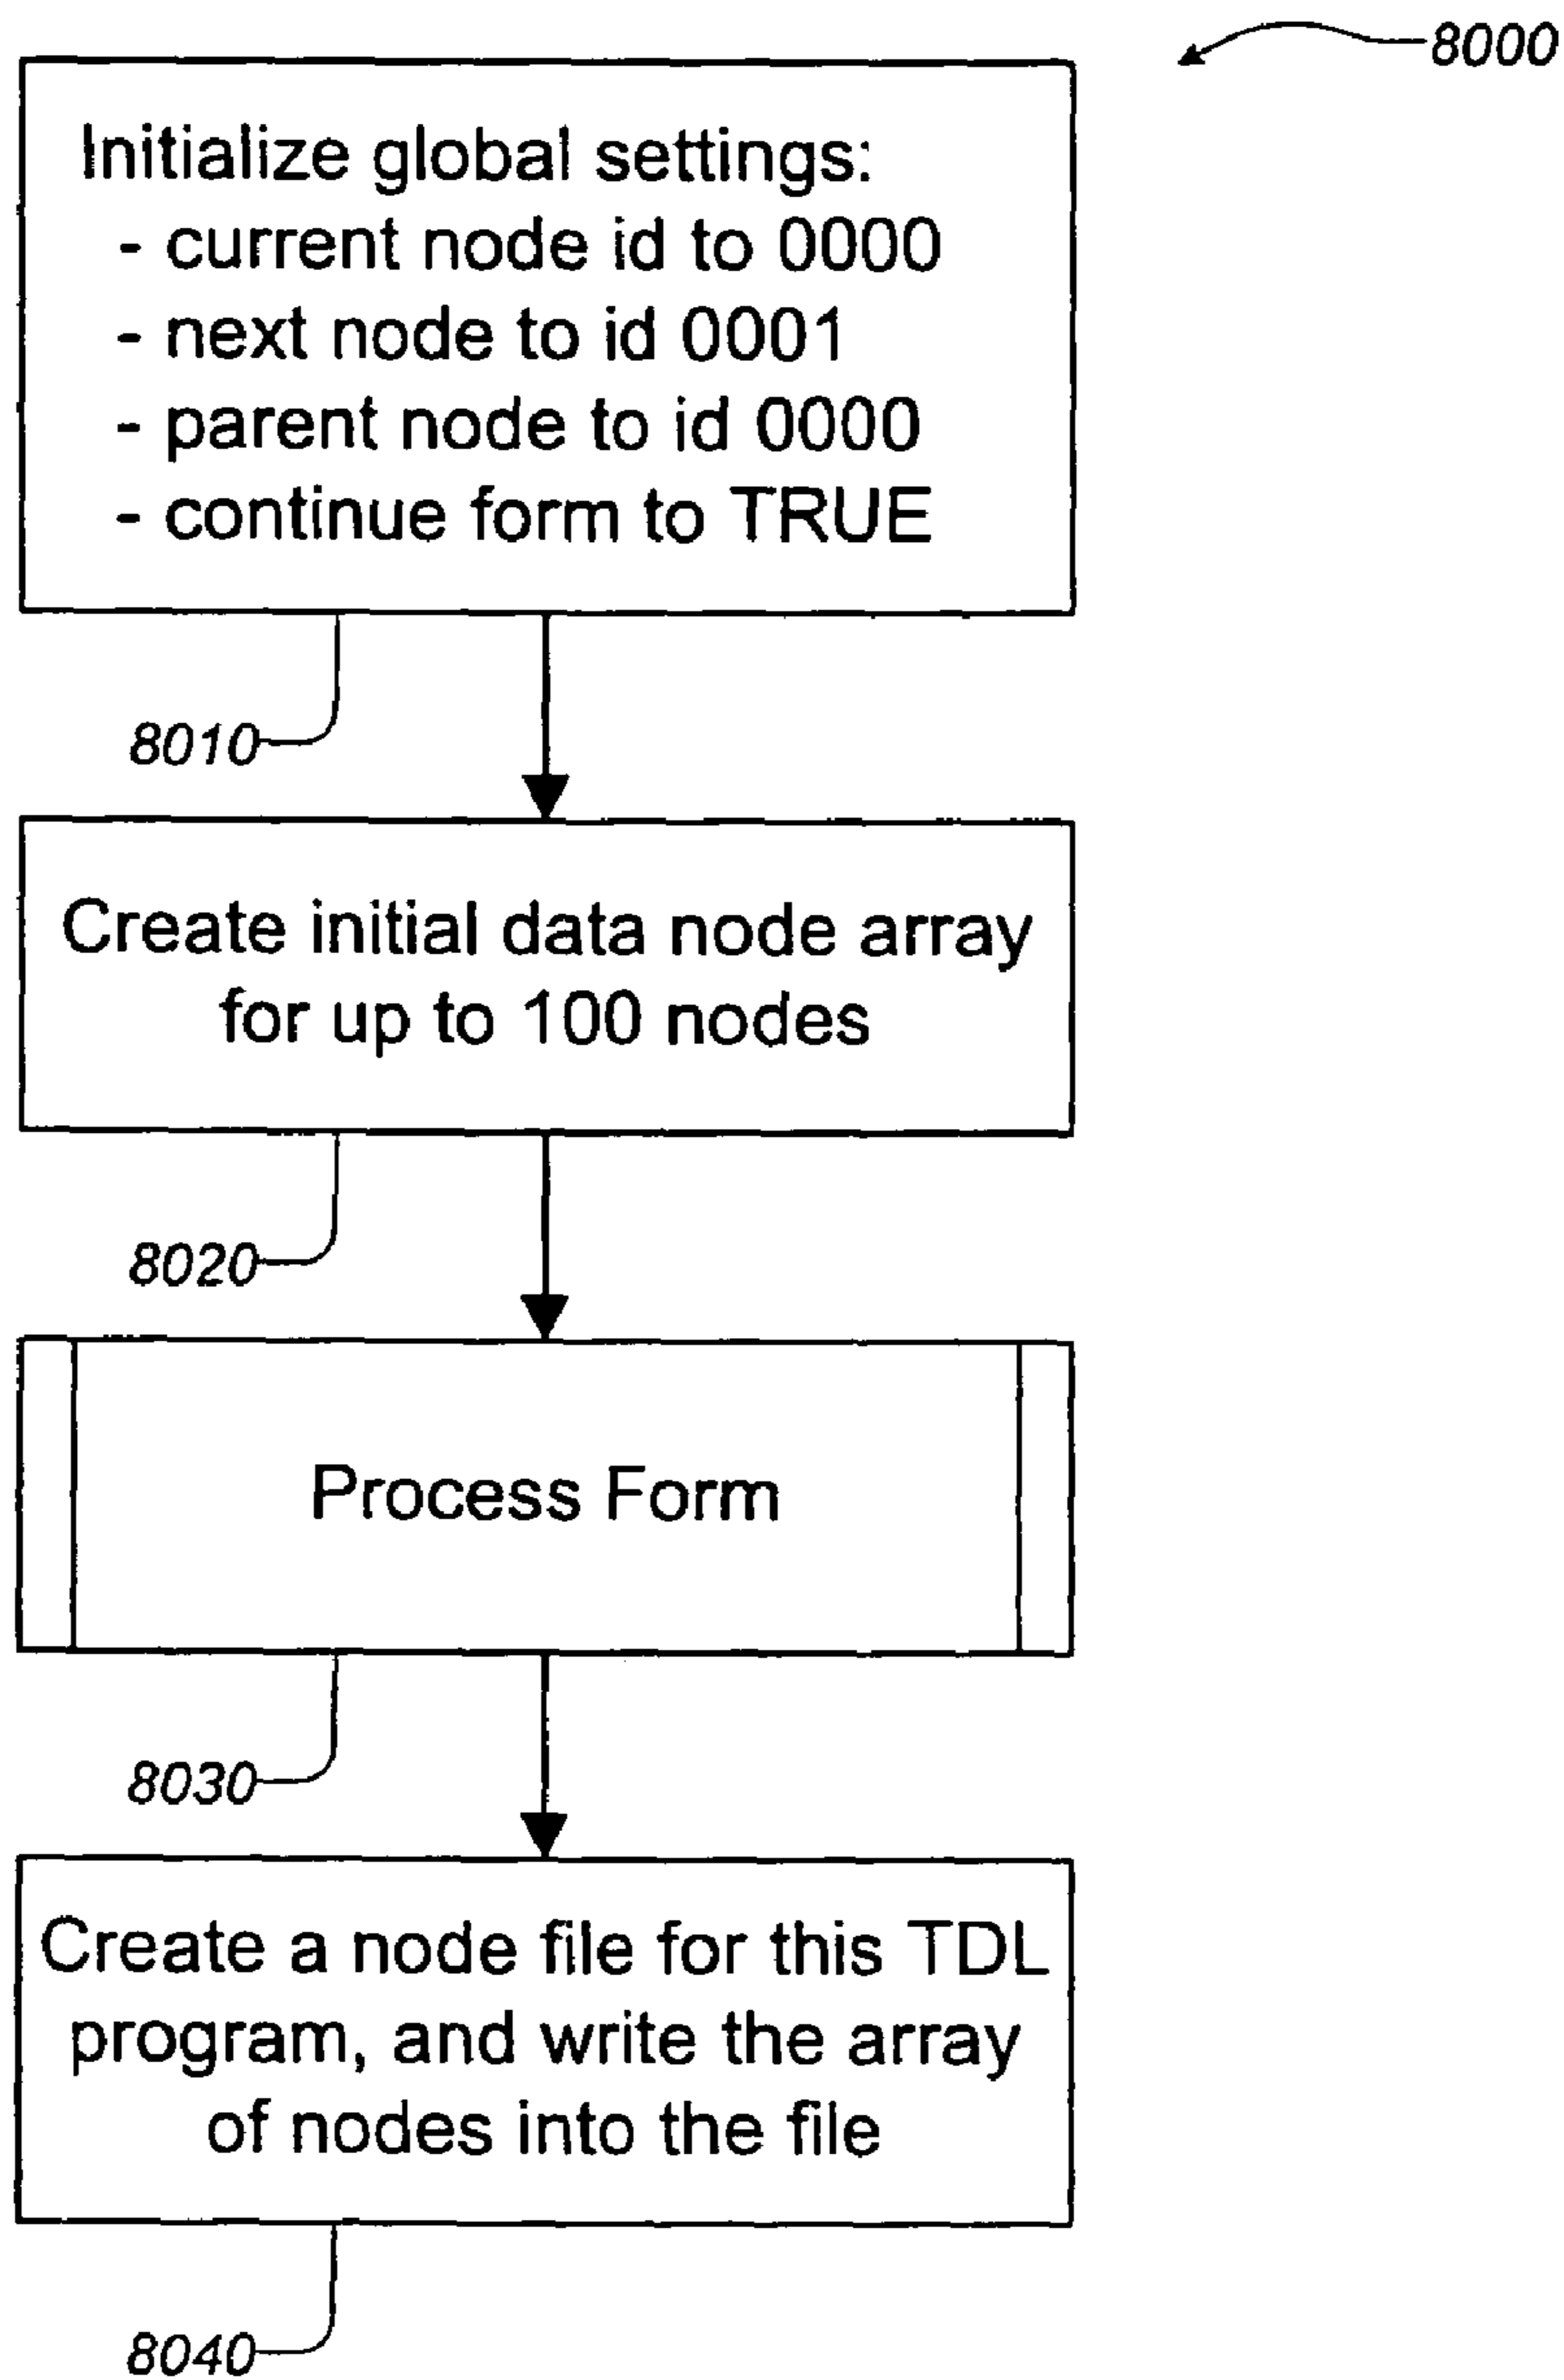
8000

Initialize global settings:
- current node id to 0000
- next node to id 0001
- parent node to id 0000
- continue form to TRUE

8010

Create initial data node array for up to 100 nodes

8020

Process Form

8030

Create a node file for this TDL program, and write the array of nodes into the file

8040